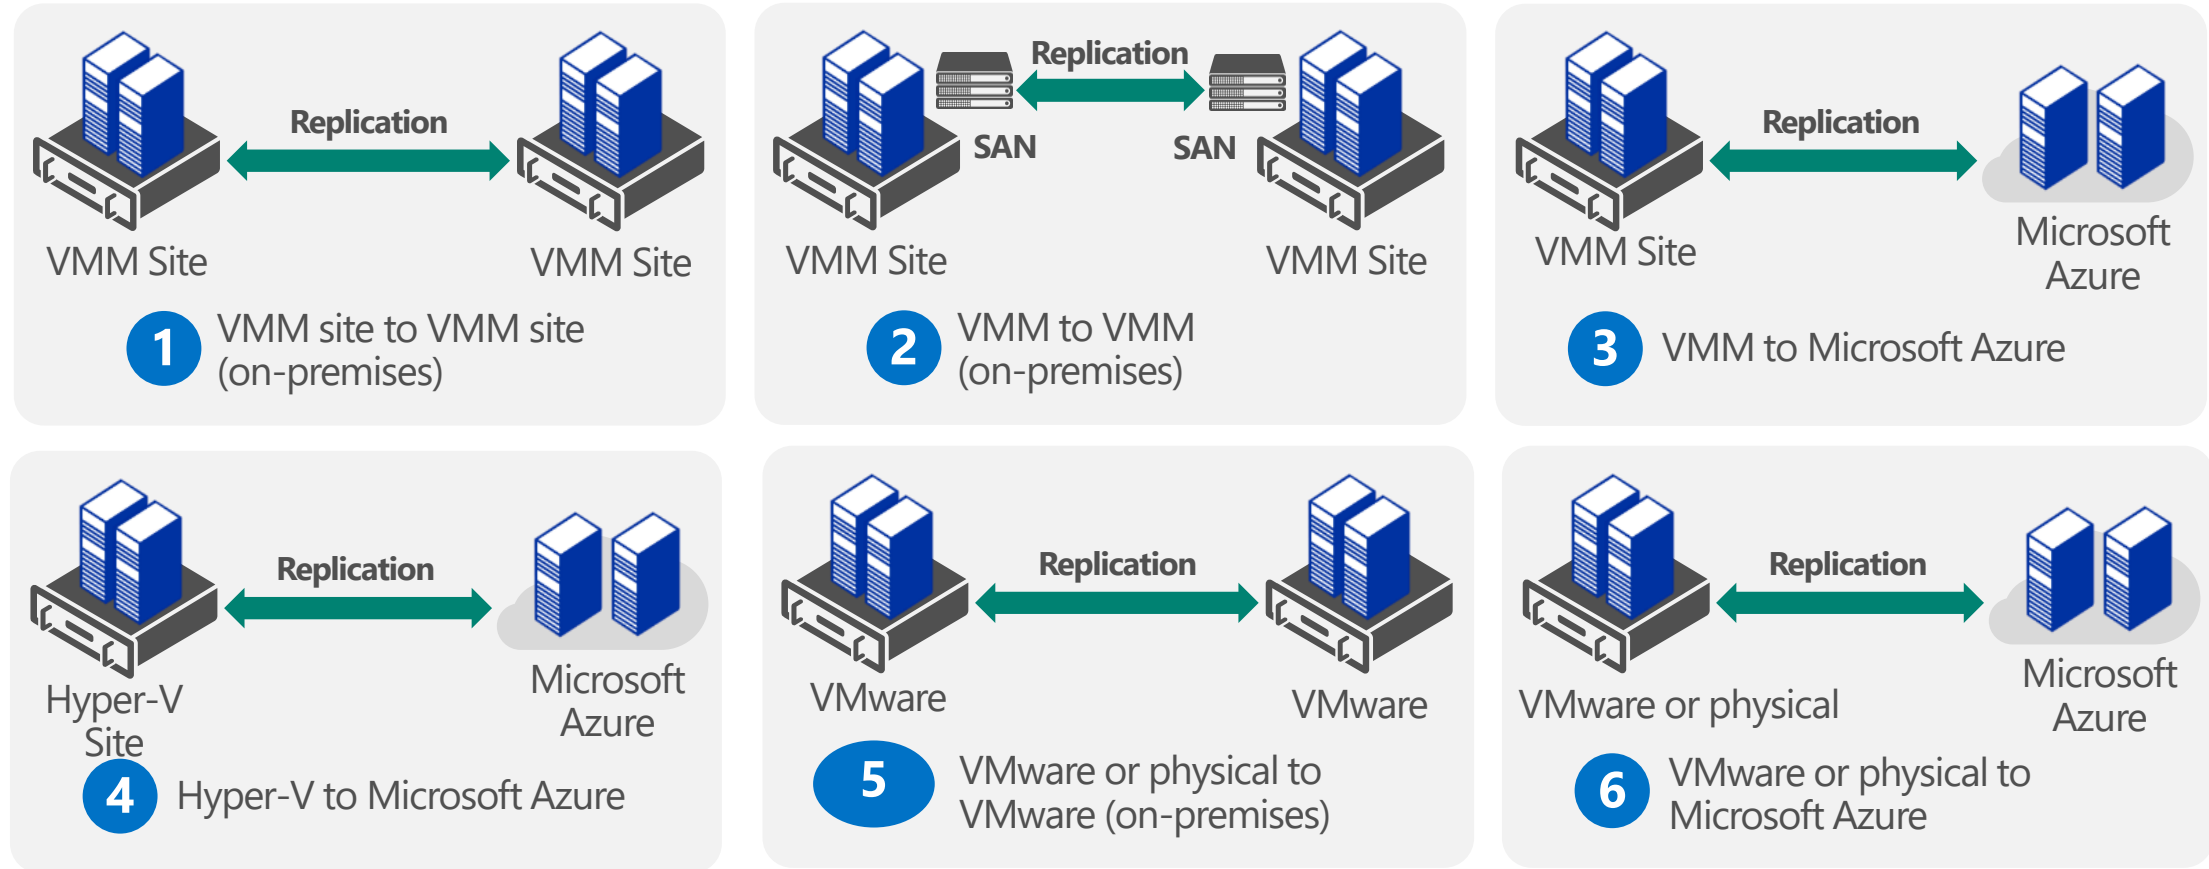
Replication

VMM Site

VMM Site

1 VMM site to VMM site (on-premises)

Replication

SAN

SAN

VMM Site

VMM Site

2 VMM to VMM (on-premises)

Replication

VMM Site

Microsoft Azure

3 VMM to Microsoft Azure

Replication

Hyper-V Site

Microsoft Azure

4 Hyper-V to Microsoft Azure

Replication

VMware

VMware

5 VMware or physical to VMware (on-premises)

Replication

VMware or physical

Microsoft Azure

6 VMware or physical to Microsoft Azure